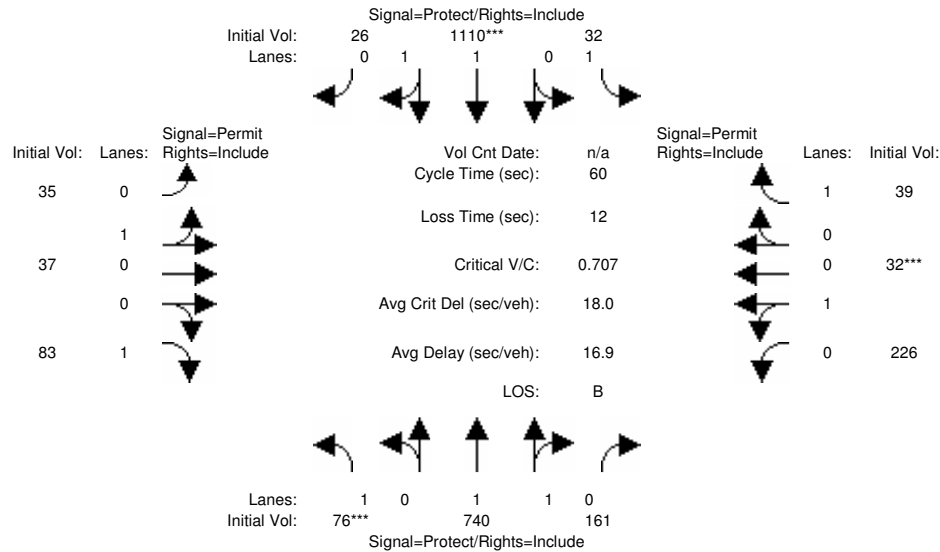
Signal=Protect/Rights=Include

Initial Vol: 26 1110*** 32

Lanes: 0 1 1 0 1

Signal=Permit
Rights=Include

Initial Vol: Lanes:

35 0

1

37 0

0

83 1

Vol Cnt Date: n/a

Cycle Time (sec): 60

Loss Time (sec): 12

Critical V/C: 0.707

Avg Crit Del (sec/veh): 18.0

Avg Delay (sec/veh): 16.9

LOS: B

Signal=Permit
Rights=Include

Lanes: Initial Vol:

1 39

0

0 32***

1

0 226

Lanes: 1 0 1 1 0

Initial Vol: 76*** 740 161

Signal=Protect/Rights=Include